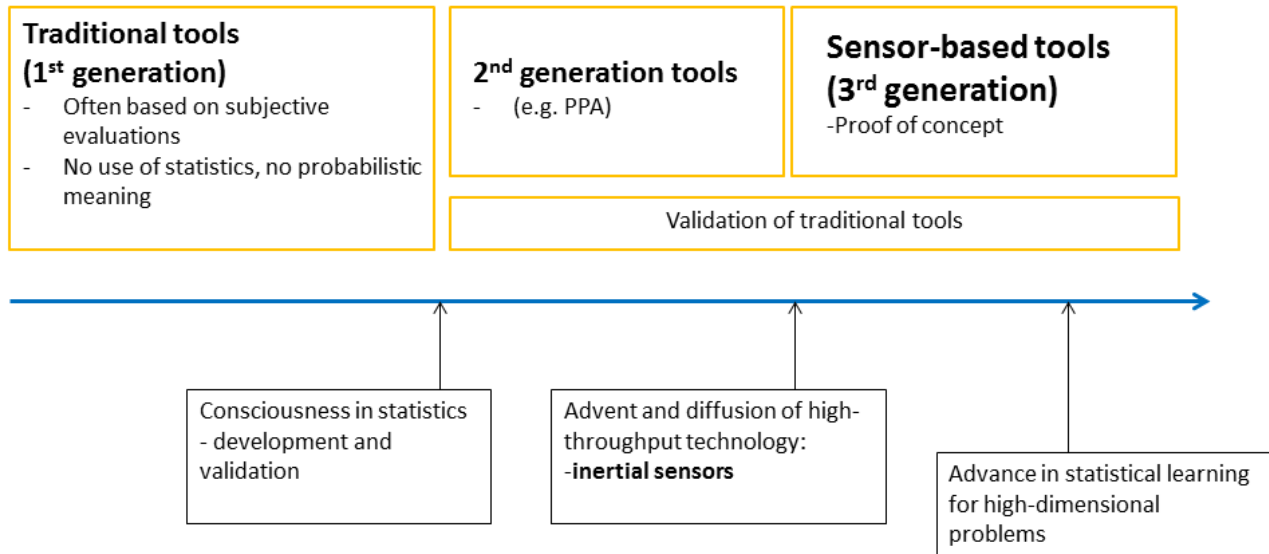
Traditional tools (1$^{st}$ generation)
- Often based on subjective evaluations
- No use of statistics, no probabilistic meaning

2$^{nd}$ generation tools
- (e.g. PPA)

Sensor-based tools (3$^{rd}$ generation)
-Proof of concept

Validation of traditional tools

Consciousness in statistics - development and validation

Advent and diffusion of high-throughput technology:
-inertial sensors

Advance in statistical learning for high-dimensional problems